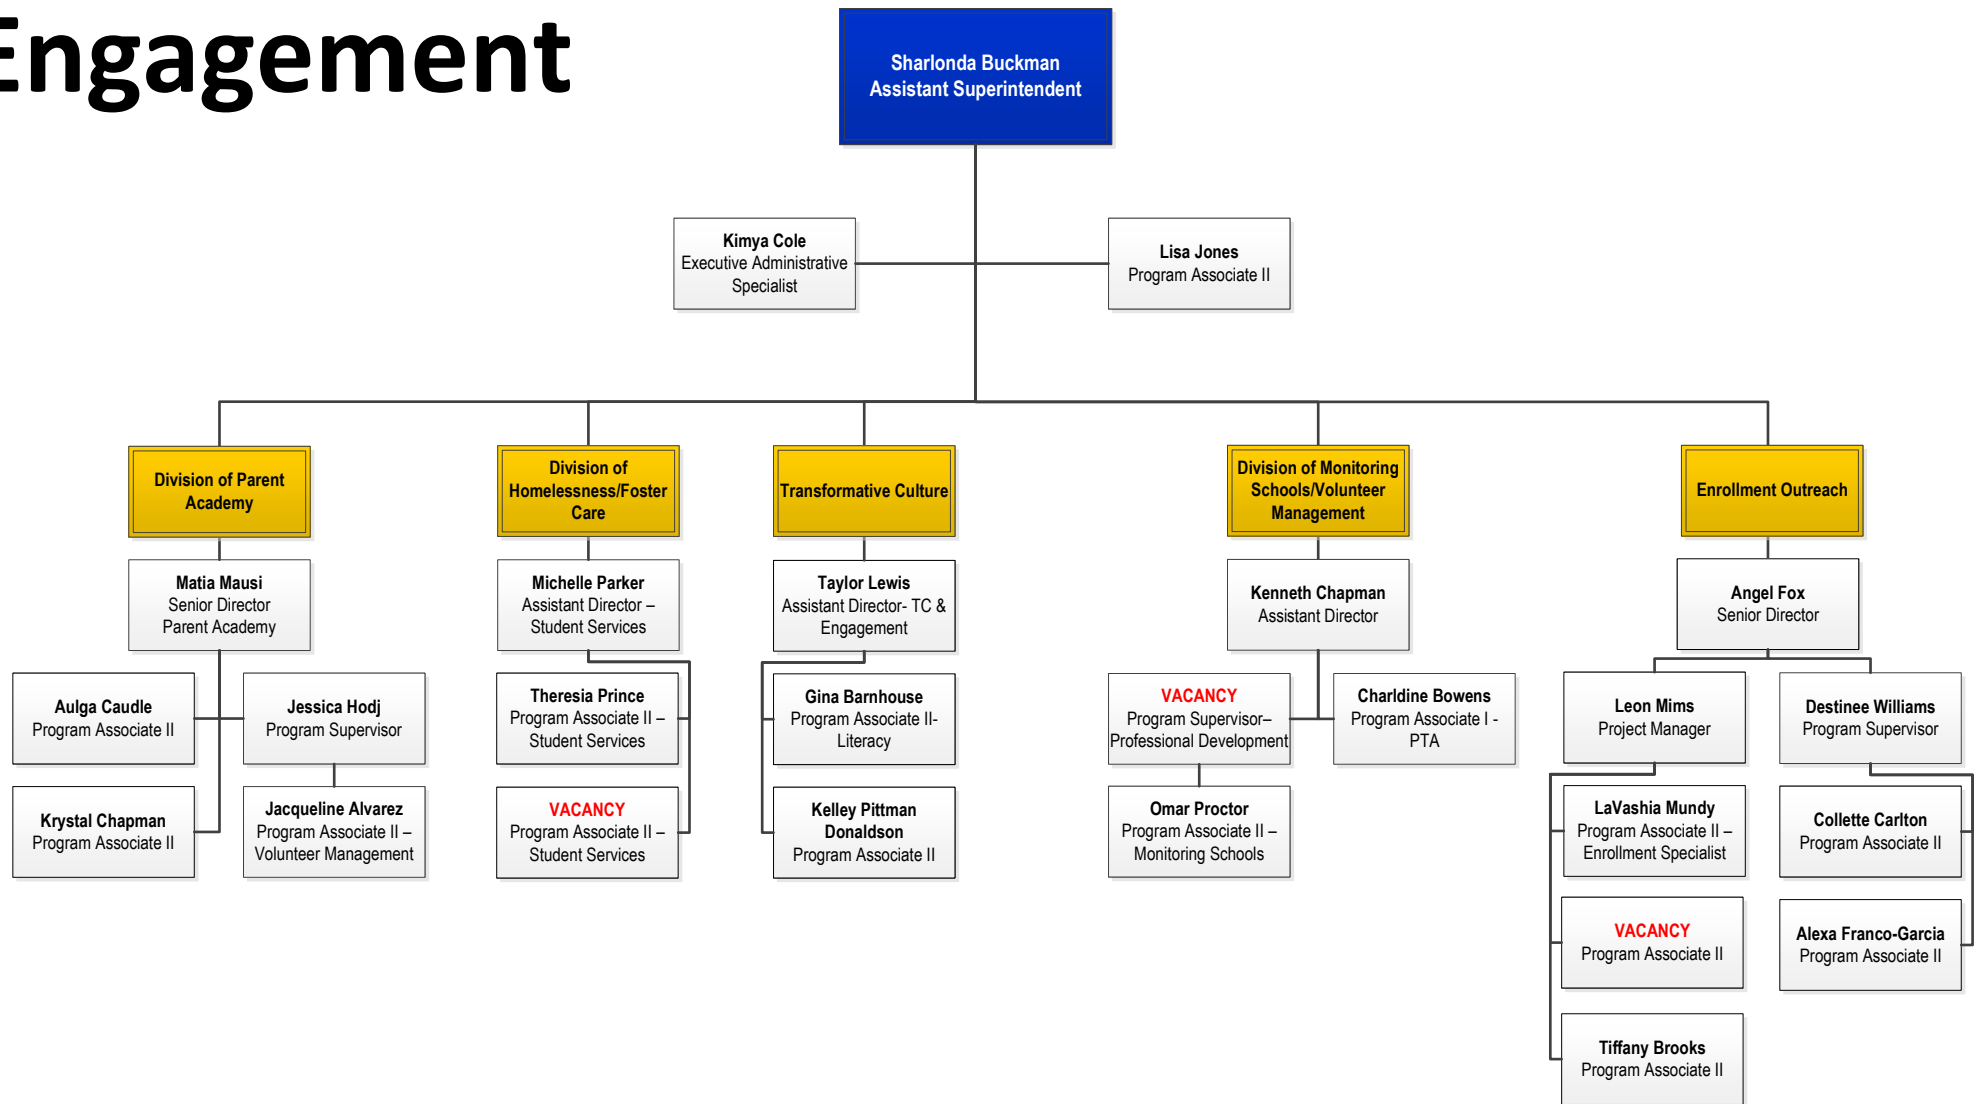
Engagement

Sharlonda Buckman
Assistant Superintendent

Kimya Cole
Executive Administrative Specialist

Lisa Jones
Program Associate II

Division of Parent Academy

Matia Mausi
Senior Director
Parent Academy

Aulga Caudle
Program Associate II

Jessica Hodj
Program Supervisor

Krystal Chapman
Program Associate II

Jacqueline Alvarez
Program Associate II – Volunteer Management

Division of Homelessness/Foster Care

Michelle Parker
Assistant Director – Student Services

Theresia Prince
Program Associate II – Student Services

VACANCY
Program Associate II – Student Services

Transformative Culture

Taylor Lewis
Assistant Director- TC & Engagement

Gina Barnhouse
Program Associate II- Literacy

Kelley Pittman Donaldson
Program Associate II

Division of Monitoring Schools/Volunteer Management

Kenneth Chapman
Assistant Director

VACANCY
Program Supervisor– Professional Development

Charldine Bowens
Program Associate I - PTA

Omar Proctor
Program Associate II – Monitoring Schools

Enrollment Outreach

Angel Fox
Senior Director

Leon Mims
Project Manager

Destinee Williams
Program Supervisor

LaVashia Mundy
Program Associate II – Enrollment Specialist

Collette Carlton
Program Associate II

VACANCY
Program Associate II

Alexa Franco-Garcia
Program Associate II

Tiffany Brooks
Program Associate II